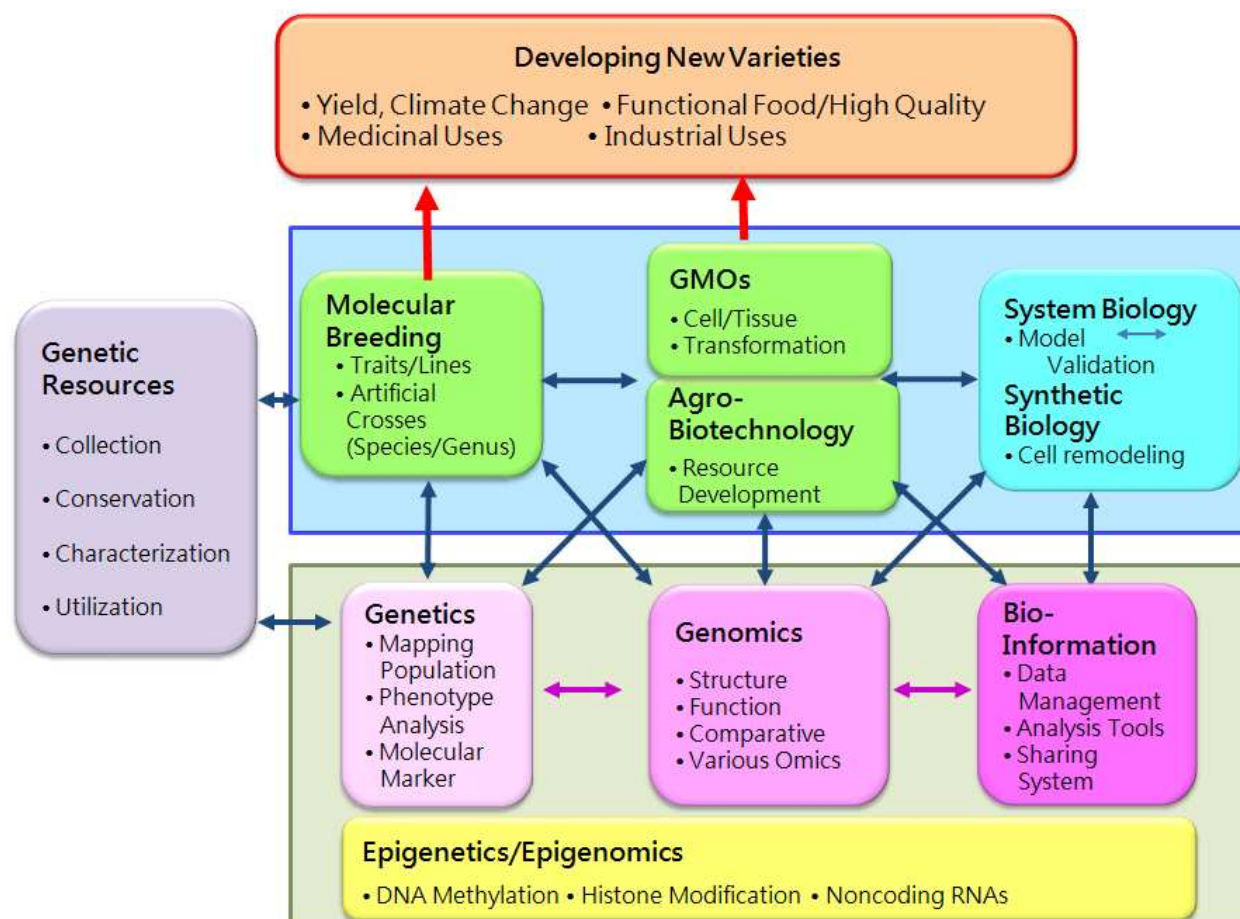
Developing New Varieties

• Yield, Climate Change • Functional Food/High Quality
• Medicinal Uses • Industrial Uses

Genetic Resources

• Collection
• Conservation
• Characterization
• Utilization

Molecular Breeding
• Traits/Lines
• Artificial Crosses (Species/Genus)

GMOs
• Cell/Tissue
• Transformation

Agro-Biotechnology
• Resource Development

System Biology
• Model Validation

Synthetic Biology
• Cell remodeling

Genetics
• Mapping Population
• Phenotype Analysis
• Molecular Marker

Genomics
• Structure
• Function
• Comparative
• Various Omics

Bio-Information
• Data Management
• Analysis Tools
• Sharing System

Epigenetics/Epigenomics
• DNA Methylation • Histone Modification • Noncoding RNAs